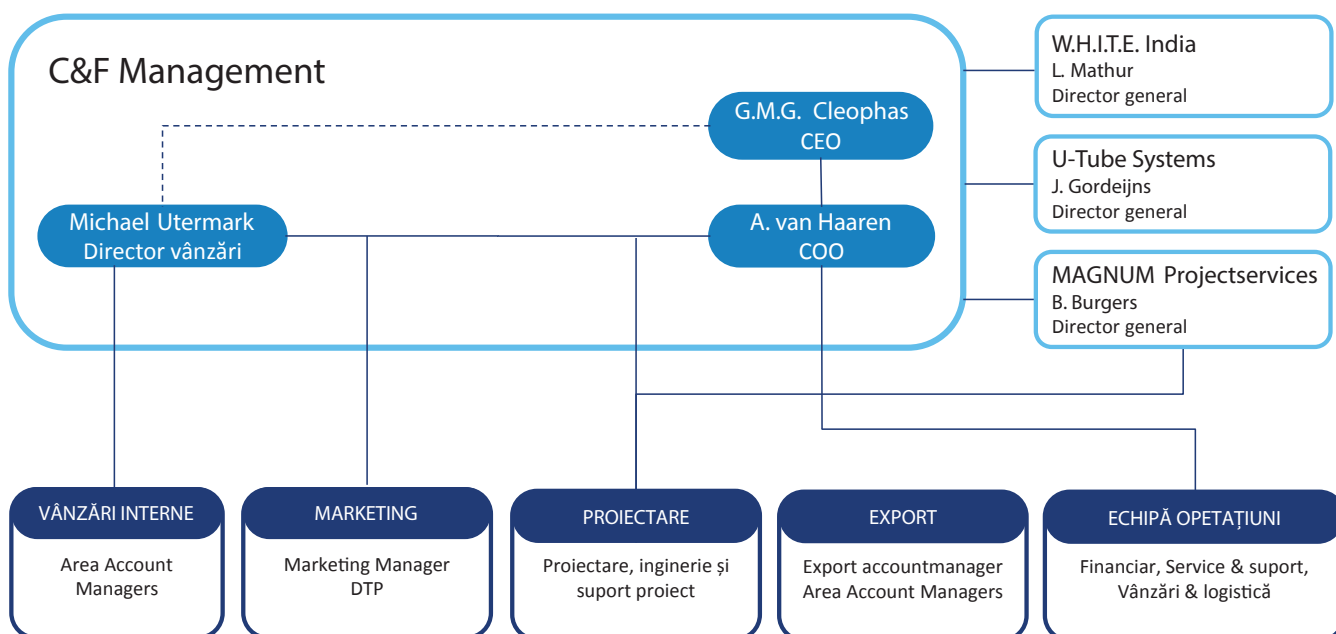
C&F Management

G.M.G. Cleophas
CEO

Michael Utermark
Director vânzări

A. van Haaren
COO

W.H.I.T.E. India
L. Mathur
Director general

U-Tube Systems
J. Gordeijns
Director general

MAGNUM Projectservices
B. Burgers
Director general

VÂNZĂRI INTERNE
Area Account Managers

MARKETING
Marketing Manager
DTP

PROIECTARE
Proiectare, inginerie și suport proiect

EXPORT
Export accountmanager
Area Account Managers

ECHIPĂ OPETAȚIUNI
Financiar, Service & suport, Vânzări & logistică